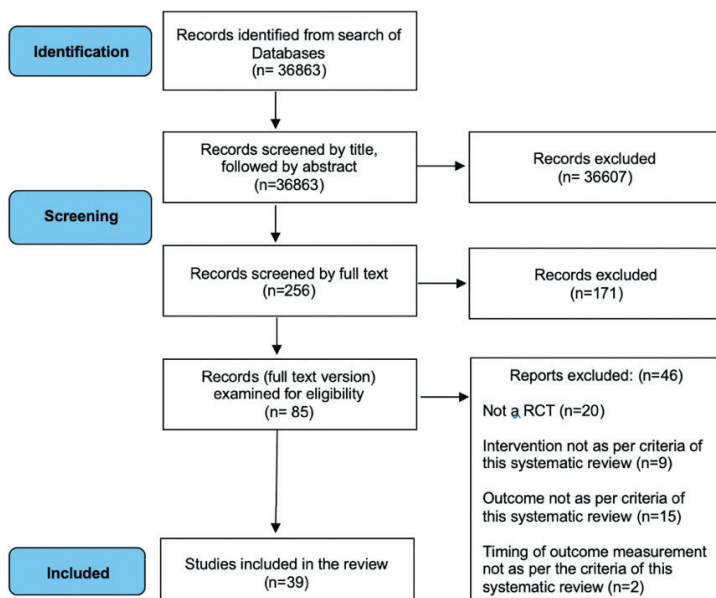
Identification

Records identified from search of Databases
(n= 36863)

Records screened by title, followed by abstract
(n=36863)

Records excluded
(n= 36607)

Screening

Records screened by full text
(n=256)

Records excluded
(n=171)

Records (full text version) examined for eligibility
(n= 85)

Reports excluded: (n=46)

Not a RCT (n=20)

Intervention not as per criteria of this systematic review (n=9)

Outcome not as per criteria of this systematic review (n=15)

Timing of outcome measurement not as per the criteria of this systematic review (n=2)

Included

Studies included in the review
(n=39)